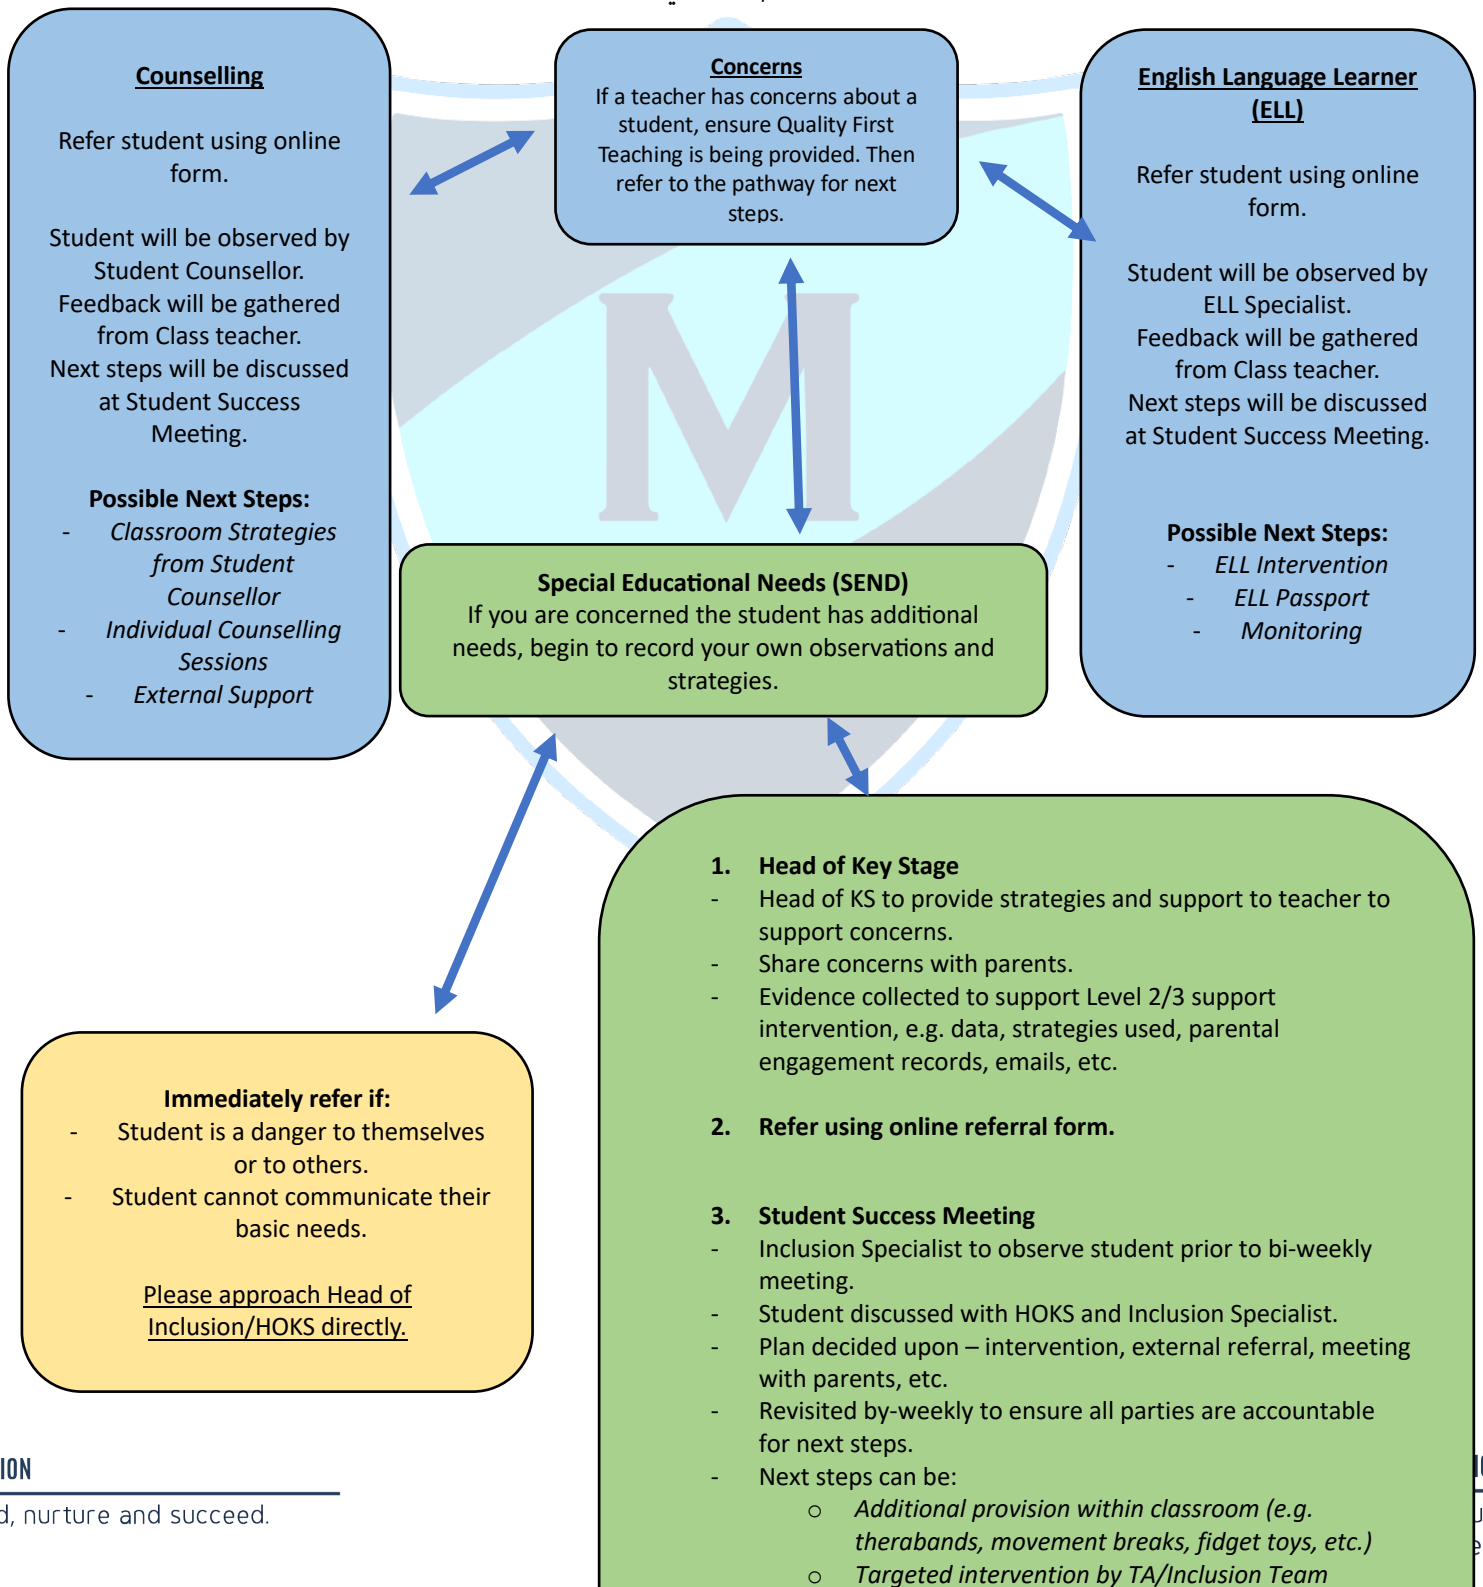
Counselling

Refer student using online form.

Student will be observed by Student Counsellor. Feedback will be gathered from Class teacher. Next steps will be discussed at Student Success Meeting.

Possible Next Steps:
- *Classroom Strategies from Student Counsellor*
- *Individual Counselling Sessions*
- *External Support*

Concerns
If a teacher has concerns about a student, ensure Quality First Teaching is being provided. Then refer to the pathway for next steps.

English Language Learner (ELL)

Refer student using online form.

Student will be observed by ELL Specialist. Feedback will be gathered from Class teacher. Next steps will be discussed at Student Success Meeting.

Possible Next Steps:
- *ELL Intervention*
- *ELL Passport*
- *Monitoring*

Special Educational Needs (SEND)
If you are concerned the student has additional needs, begin to record your own observations and strategies.

Immediately refer if:
- Student is a danger to themselves or to others.
- Student cannot communicate their basic needs.

Please approach Head of Inclusion/HOKS directly.

1. Head of Key Stage
- Head of KS to provide strategies and support to teacher to support concerns.
- Share concerns with parents.
- Evidence collected to support Level 2/3 support intervention, e.g. data, strategies used, parental engagement records, emails, etc.

2. Refer using online referral form.

3. Student Success Meeting
- Inclusion Specialist to observe student prior to bi-weekly meeting.
- Student discussed with HOKS and Inclusion Specialist.
- Plan decided upon – intervention, external referral, meeting with parents, etc.
- Revisited by-weekly to ensure all parties are accountable for next steps.
- Next steps can be:
○ *Additional provision within classroom (e.g. therabands, movement breaks, fidget toys, etc.)*
○ *Targeted intervention by TA/Inclusion Team*

ION
d, nurture and succeed.